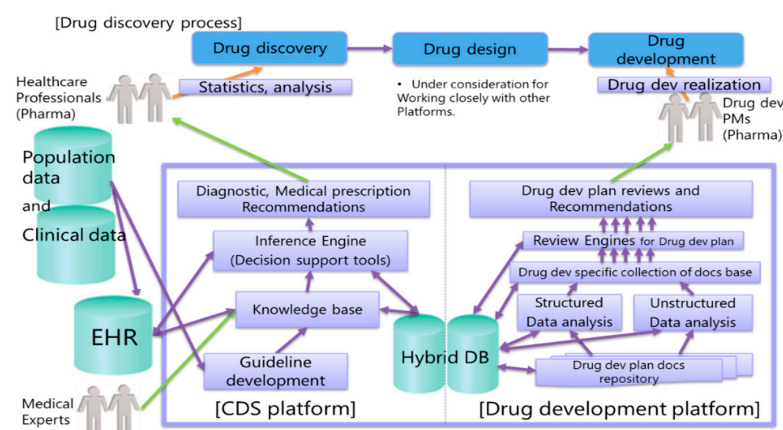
[Drug discovery process]

Drug discovery

Drug design

Drug development

Healthcare Professionals (Pharma)

Statistics, analysis

• Under consideration for Working closely with other Platforms.

Drug dev realization

Drug dev PMs (Pharma)

Population data and Clinical data

Diagnostic, Medical prescription Recommendations

Inference Engine (Decision support tools)

Knowledge base

EHR

Guideline development

Hybrid DB

Drug dev plan reviews and Recommendations

Review Engines for Drug dev plan

Drug dev specific collection of docs base

Structured Data analysis

Unstructured Data analysis

Drug dev plan docs repository

Medical Experts

[CDS platform]

[Drug development platform]